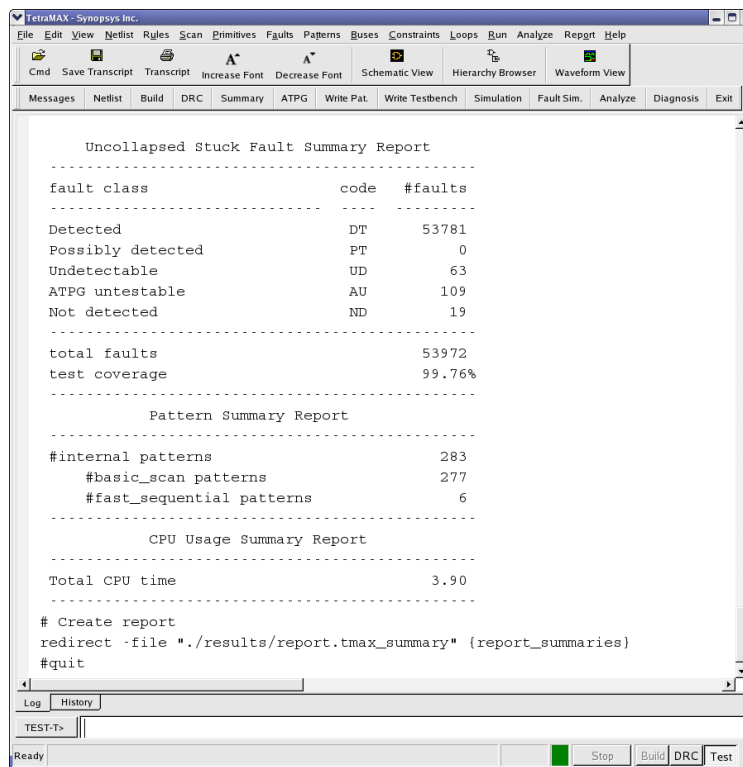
TetraMAX - Synopsys Inc.

File Edit View Netlist Rules Scan Primitives Faults Patterns Buses Constraints Loops Run Analyze Report Help

Cmd Save Transcript Transcript Increase Font Decrease Font Schematic View Hierarchy Browser Waveform View

Messages Netlist Build DRC Summary ATPG Write Pat. Write Testbench Simulation Fault Sim. Analyze Diagnosis Exit

Uncollapsed Stuck Fault Summary Report
-----------------------------------------------
fault class                     code   #faults
------------------------------  ----   ---------
Detected                        DT     53781
Possibly detected               PT     0
Undetectable                    UD     63
ATPG untestable                 AU     109
Not detected                    ND     19
-----------------------------------------------
total faults                           53972
test coverage                          99.76%
-----------------------------------------------
Pattern Summary Report
-----------------------------------------------
#internal patterns                     283
#basic_scan patterns                   277
#fast_sequential patterns              6
-----------------------------------------------
CPU Usage Summary Report
-----------------------------------------------
Total CPU time                         3.90
-----------------------------------------------
# Create report
redirect -file "./results/report.tmax_summary" {report_summaries}
#quit

Log History

TEST-T>

Ready Stop Build DRC Test